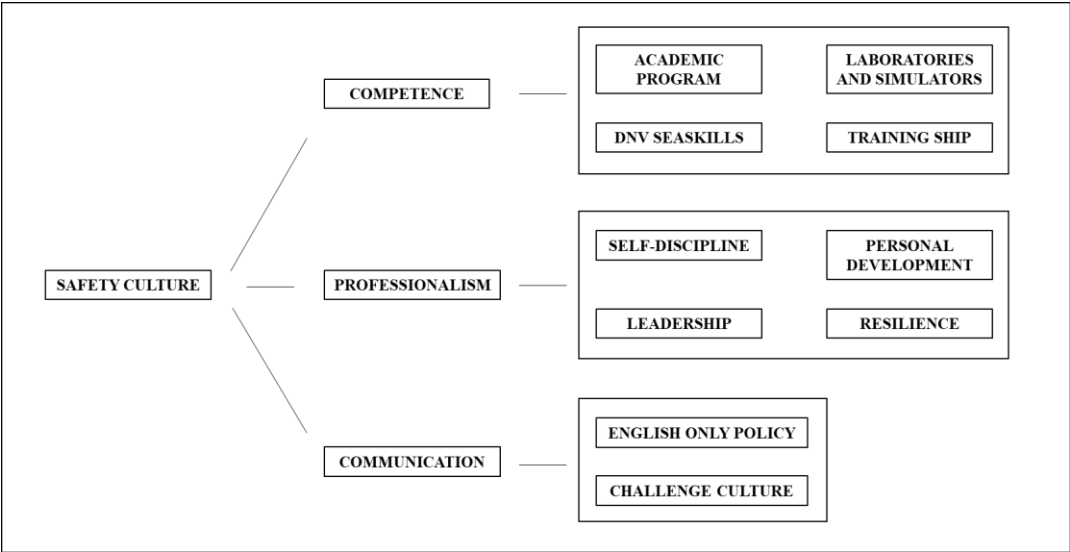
SAFETY CULTURE

COMPETENCE

ACADEMIC PROGRAM

LABORATORIES AND SIMULATORS

DNV SEASKILLS

TRAINING SHIP

PROFESSIONALISM

SELF-DISCIPLINE

PERSONAL DEVELOPMENT

LEADERSHIP

RESILIENCE

COMMUNICATION

ENGLISH ONLY POLICY

CHALLENGE CULTURE